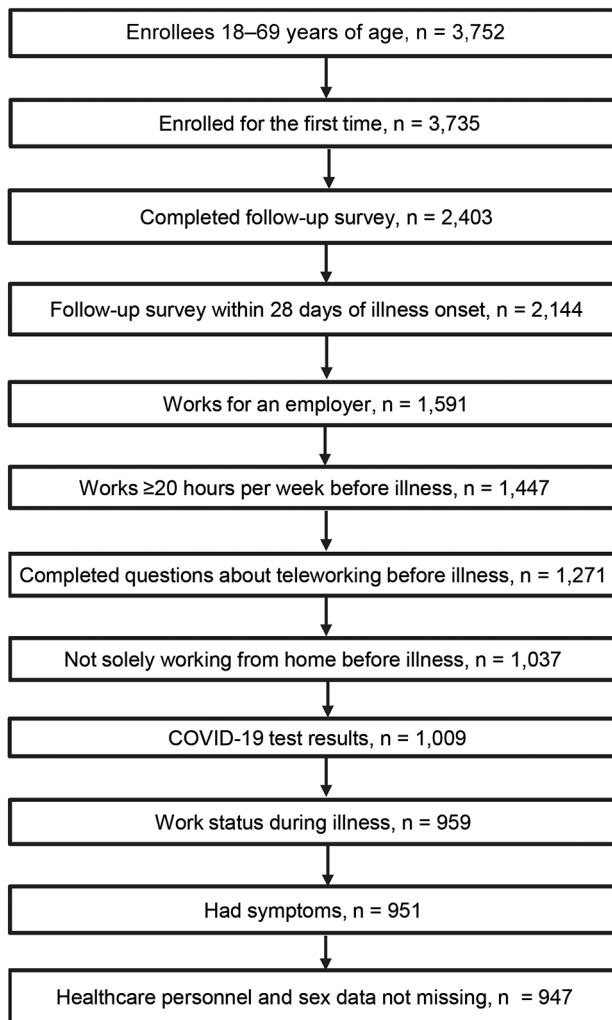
Enrollees 18–69 years of age, n = 3,752

Enrolled for the first time, n = 3,735

Completed follow-up survey, n = 2,403

Follow-up survey within 28 days of illness onset, n = 2,144

Works for an employer, n = 1,591

Works ≥20 hours per week before illness, n = 1,447

Completed questions about teleworking before illness, n = 1,271

Not solely working from home before illness, n = 1,037

COVID-19 test results, n = 1,009

Work status during illness, n = 959

Had symptoms, n = 951

Healthcare personnel and sex data not missing, n = 947